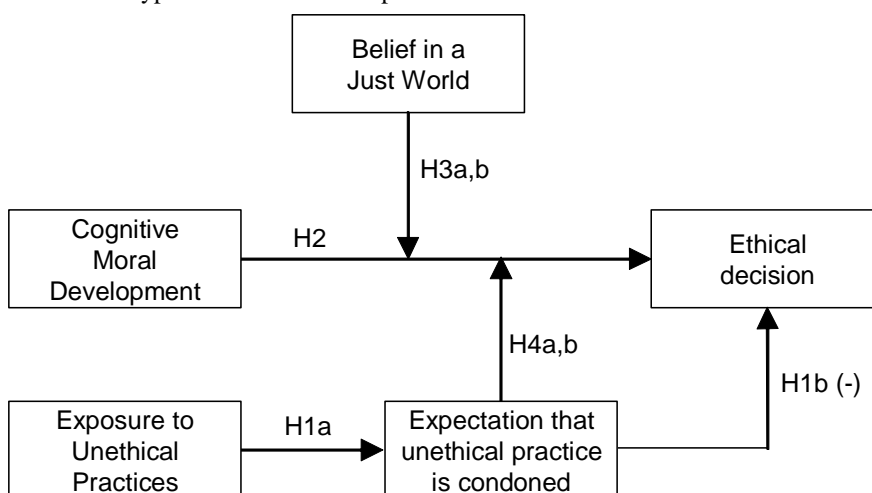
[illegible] hypothesized relationships

Belief in a Just World

H3a,b

Cognitive Moral Development

H2

Ethical decision

H4a,b

H1b (-)

Exposure to Unethical Practices

H1a

Expectation that unethical practice is condoned